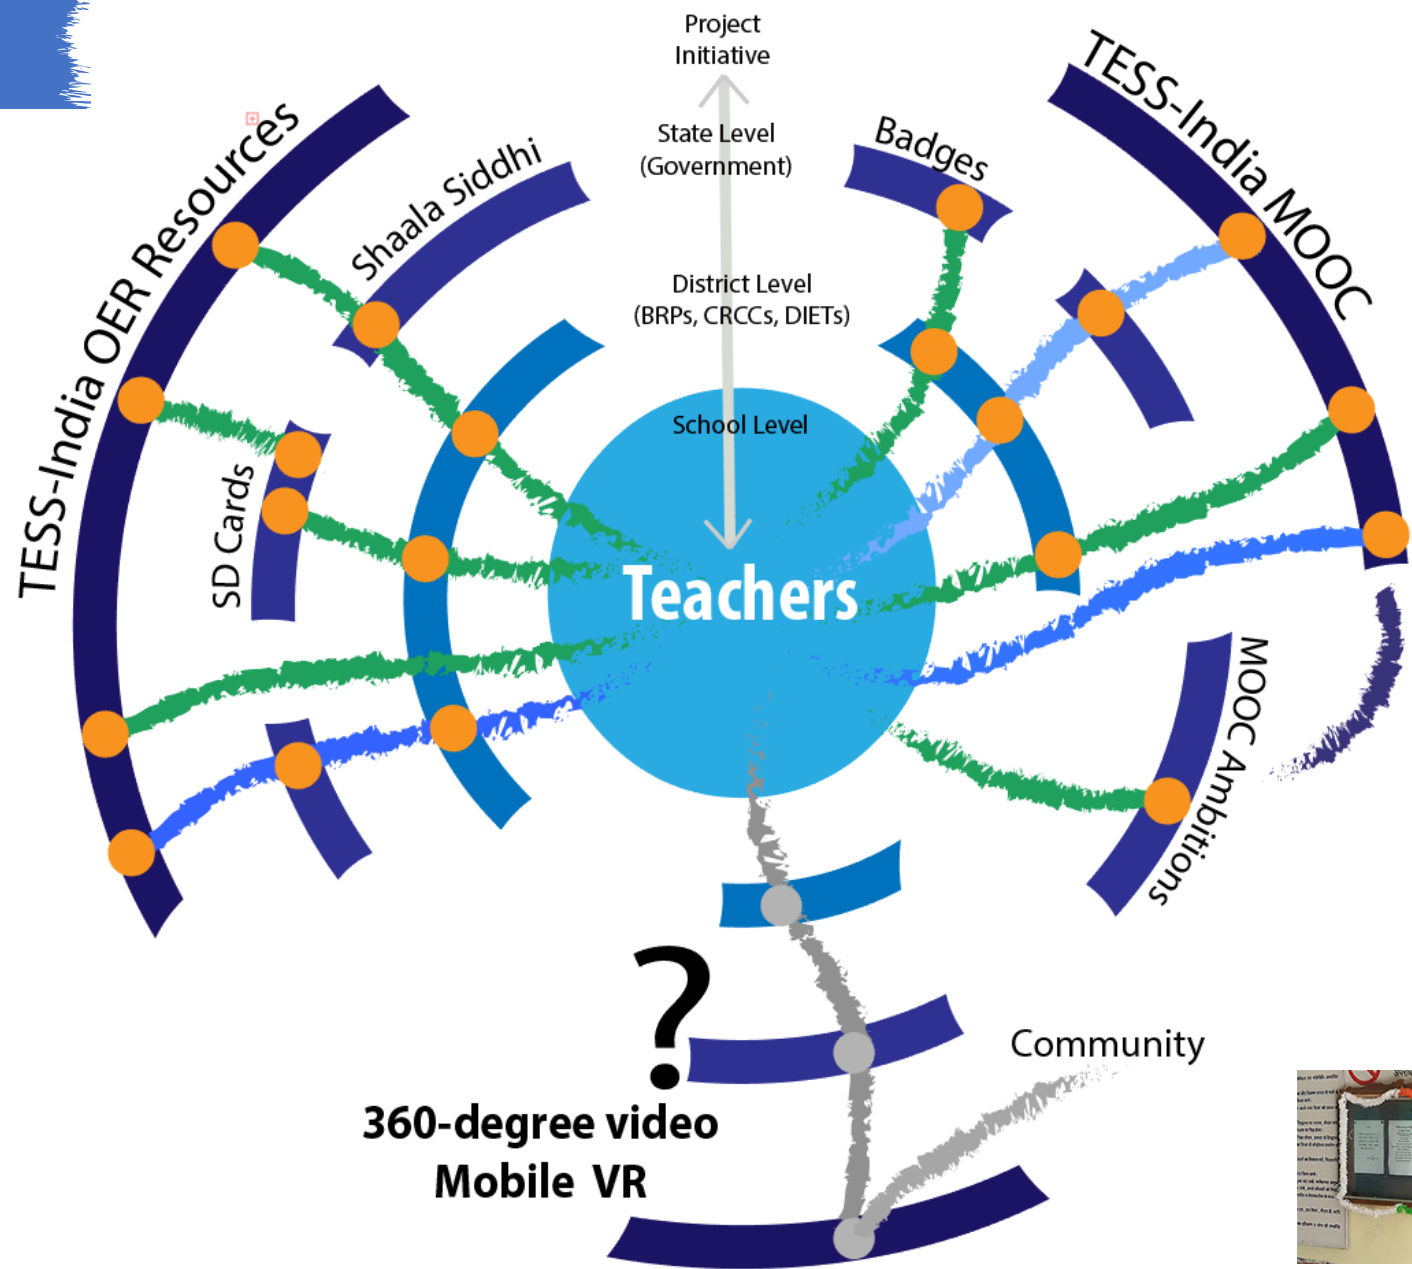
Project Initiative

State Level (Government)

District Level (BRPs, CRCCs, DIETs)

School Level

Teachers

TESS-India OER Resources

Shaala Siddhi

SD Cards

Badges

TESS-India MOOC

MOOC Ambitions

?

360-degree video Mobile VR

Community